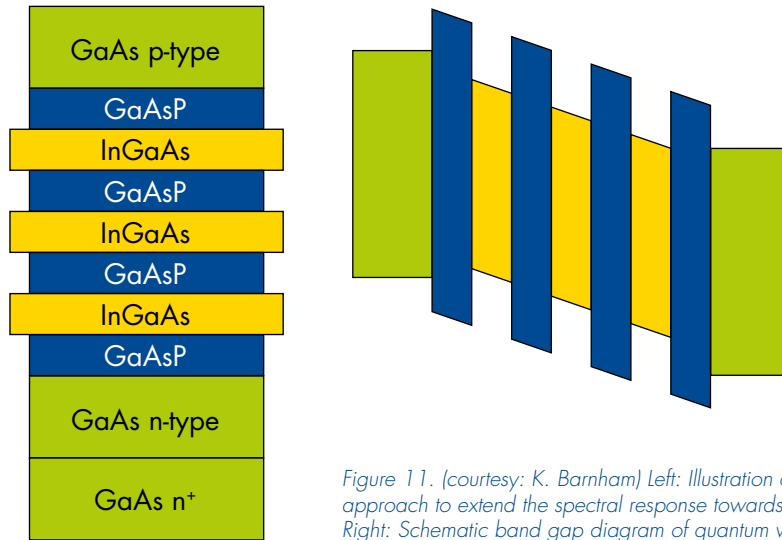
GaAs p-type

GaAsP

InGaAs

GaAsP

InGaAs

GaAsP

InGaAs

GaAsP

GaAs n-type

GaAs n$^+$

Figure 11. (courtesy: K. Barnham) Left: Illustration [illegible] approach to extend the spectral response towards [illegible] Right: Schematic band gap diagram of quantum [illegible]